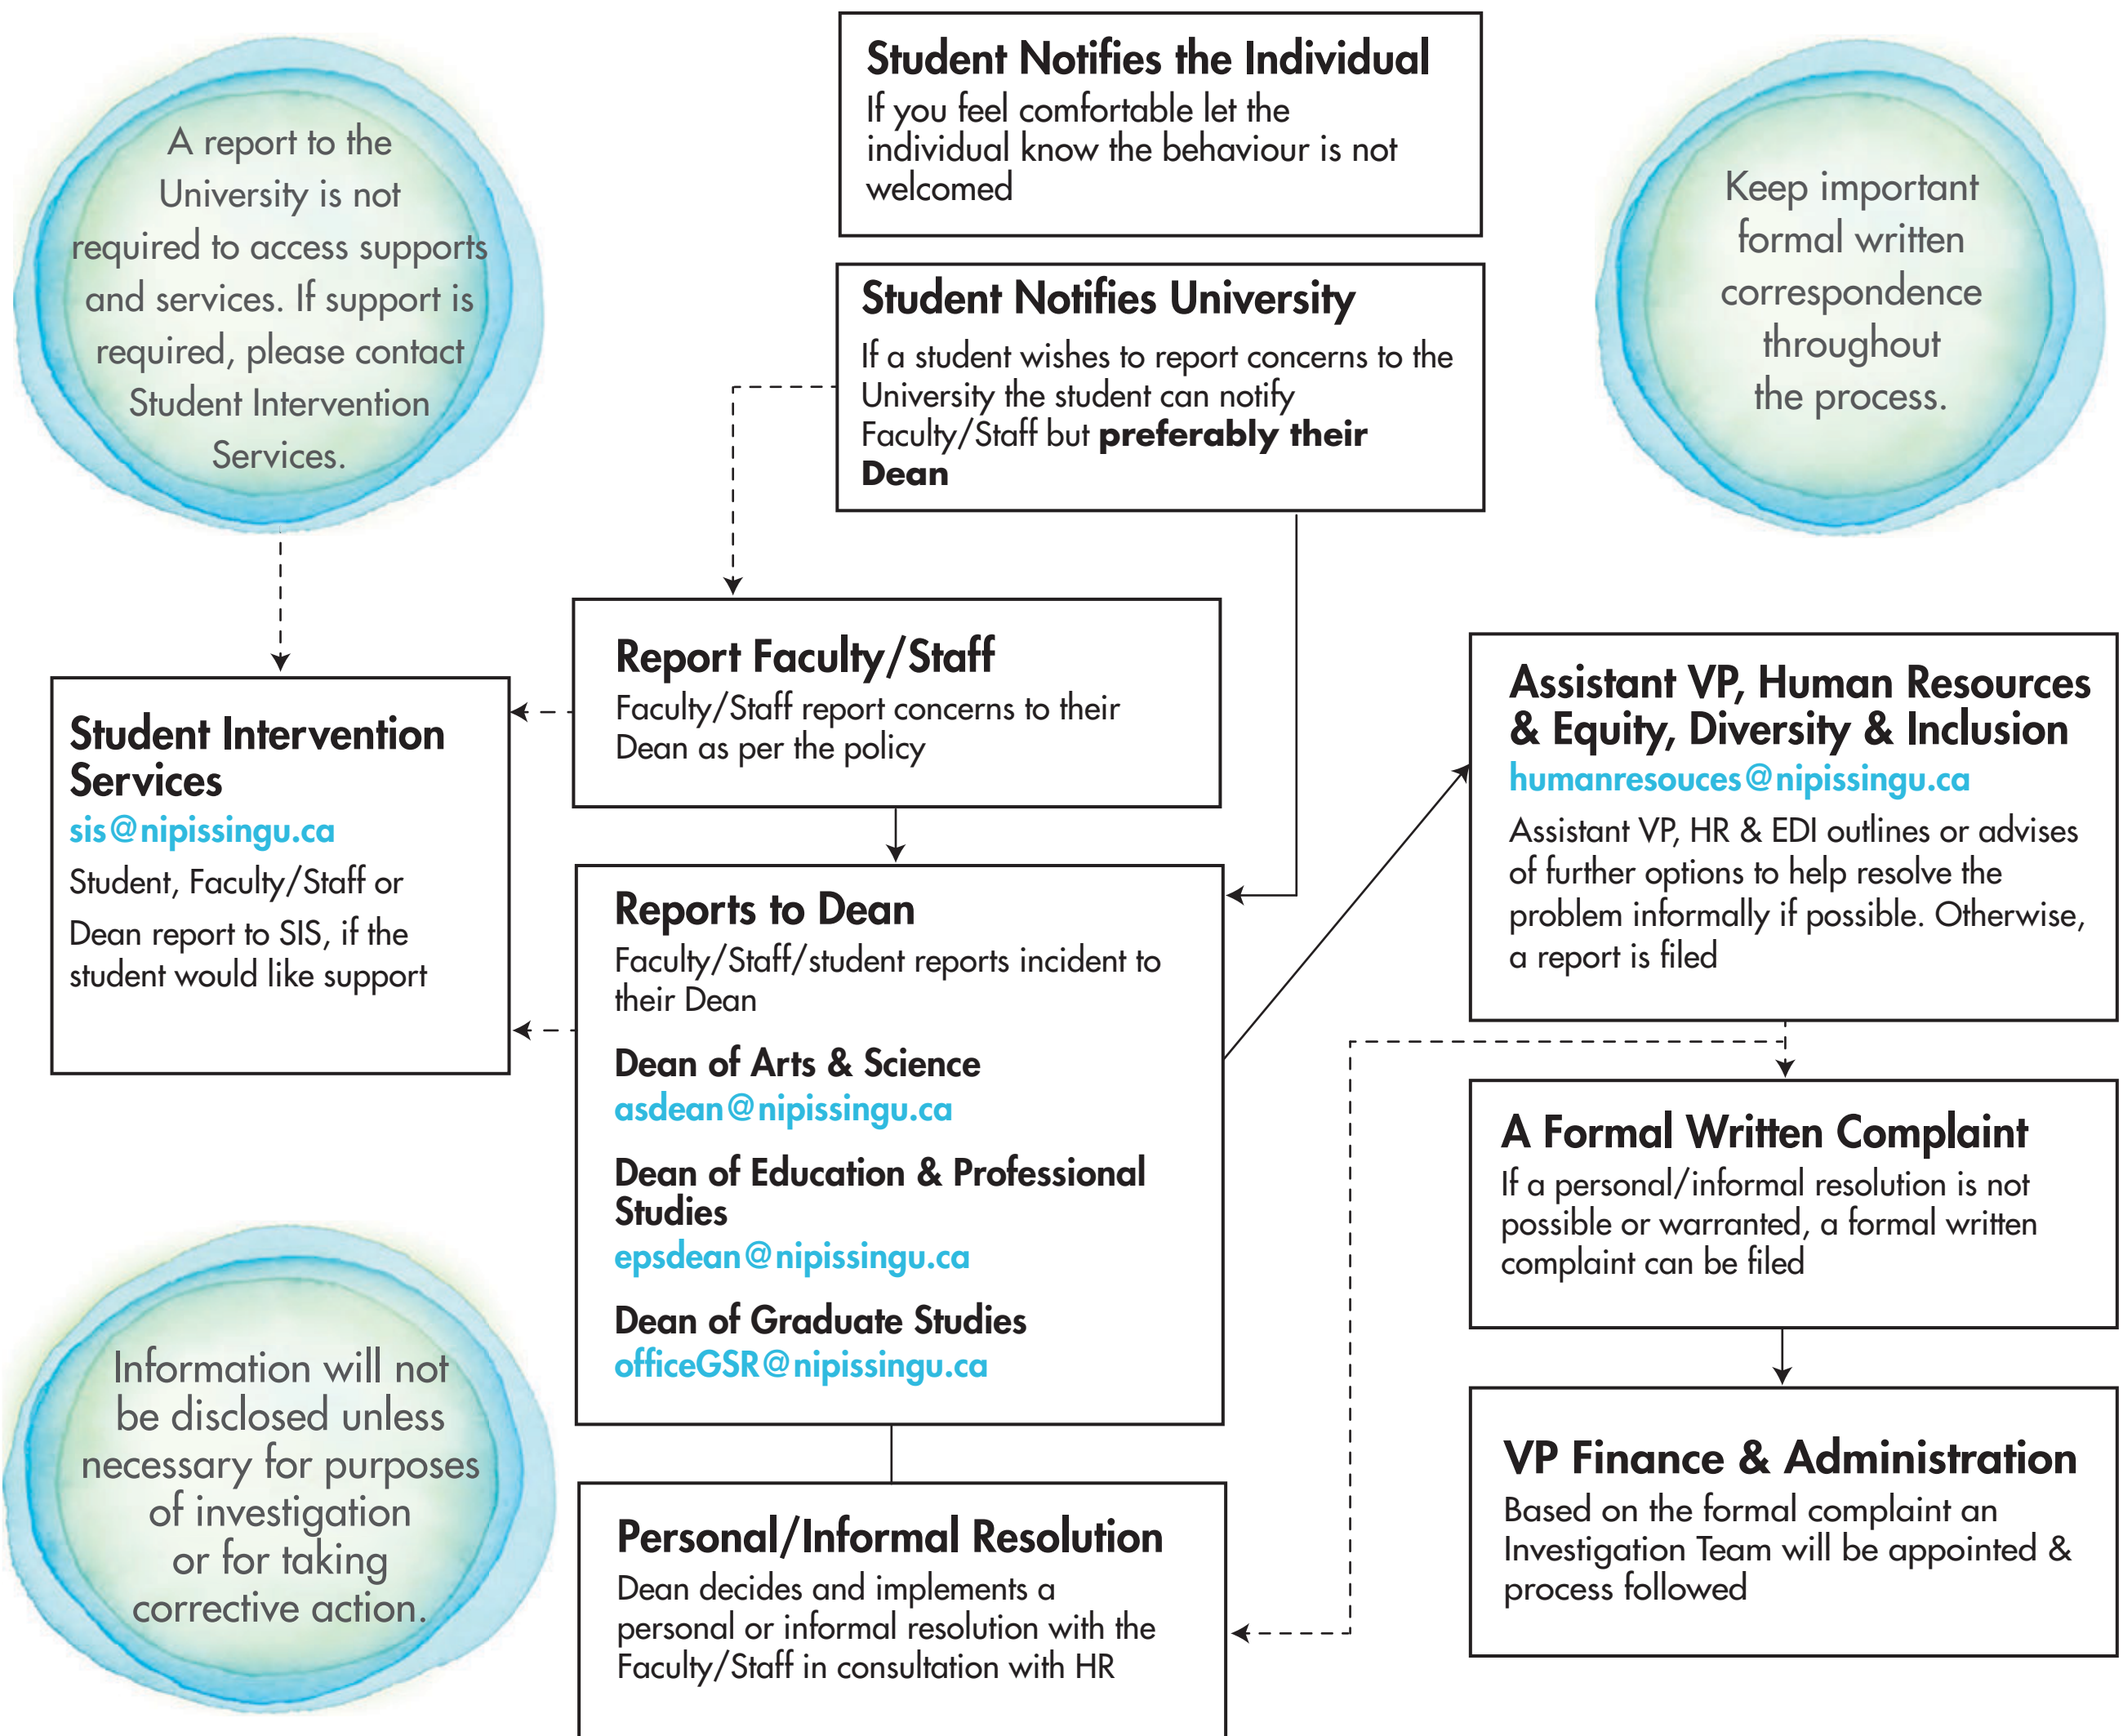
A report to the University is not required to access supports and services. If support is required, please contact Student Intervention Services.

Student Notifies the Individual
If you feel comfortable let the individual know the behaviour is not welcomed

Keep important formal written correspondence throughout the process.

Student Notifies University
If a student wishes to report concerns to the University the student can notify Faculty/Staff but **preferably their Dean**

Report Faculty/Staff
Faculty/Staff report concerns to their Dean as per the policy

Student Intervention Services
sis@nipissingu.ca
Student, Faculty/Staff or Dean report to SIS, if the student would like support

Assistant VP, Human Resources & Equity, Diversity & Inclusion
humanresouces@nipissingu.ca
Assistant VP, HR & EDI outlines or advises of further options to help resolve the problem informally if possible. Otherwise, a report is filed

Reports to Dean
Faculty/Staff/student reports incident to their Dean

Dean of Arts & Science
asdean@nipissingu.ca

Dean of Education & Professional Studies
epsdean@nipissingu.ca

Dean of Graduate Studies
officeGSR@nipissingu.ca

A Formal Written Complaint
If a personal/informal resolution is not possible or warranted, a formal written complaint can be filed

Information will not be disclosed unless necessary for purposes of investigation or for taking corrective action.

VP Finance & Administration
Based on the formal complaint an Investigation Team will be appointed & process followed

Personal/Informal Resolution
Dean decides and implements a personal or informal resolution with the Faculty/Staff in consultation with HR